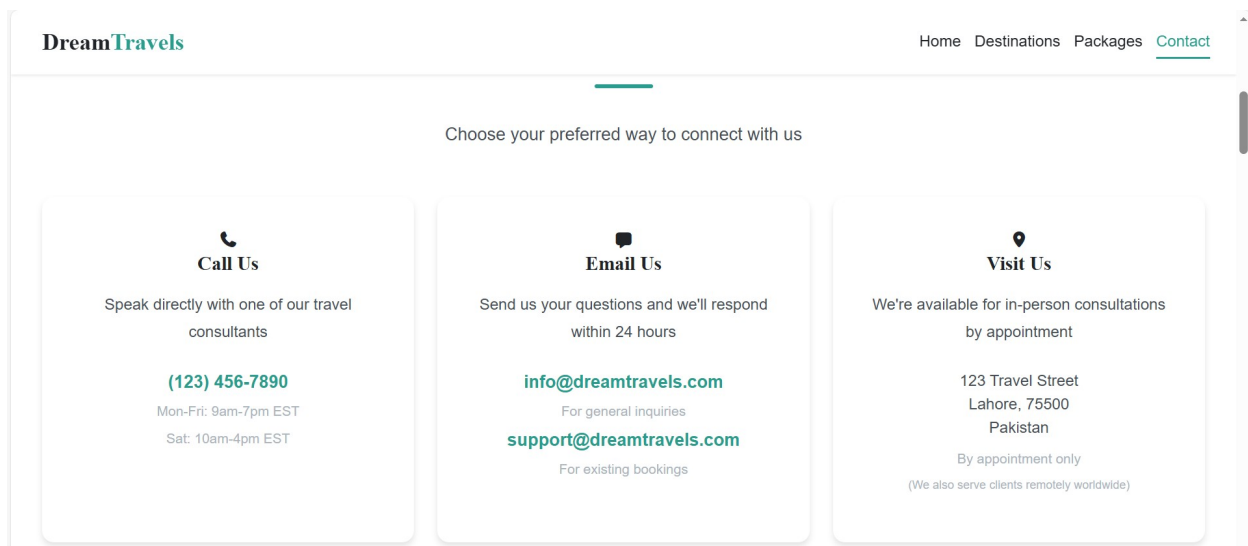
DreamTravels

Home Destinations Packages Contact

Choose your preferred way to connect with us

Call Us

Speak directly with one of our travel consultants

(123) 456-7890

Mon-Fri: 9am-7pm EST

Sat: 10am-4pm EST

Email Us

Send us your questions and we'll respond within 24 hours

info@dreamtravels.com

For general inquiries

support@dreamtravels.com

For existing bookings

Visit Us

We're available for in-person consultations by appointment

123 Travel Street
Lahore, 75500
Pakistan

By appointment only

(We also serve clients remotely worldwide)